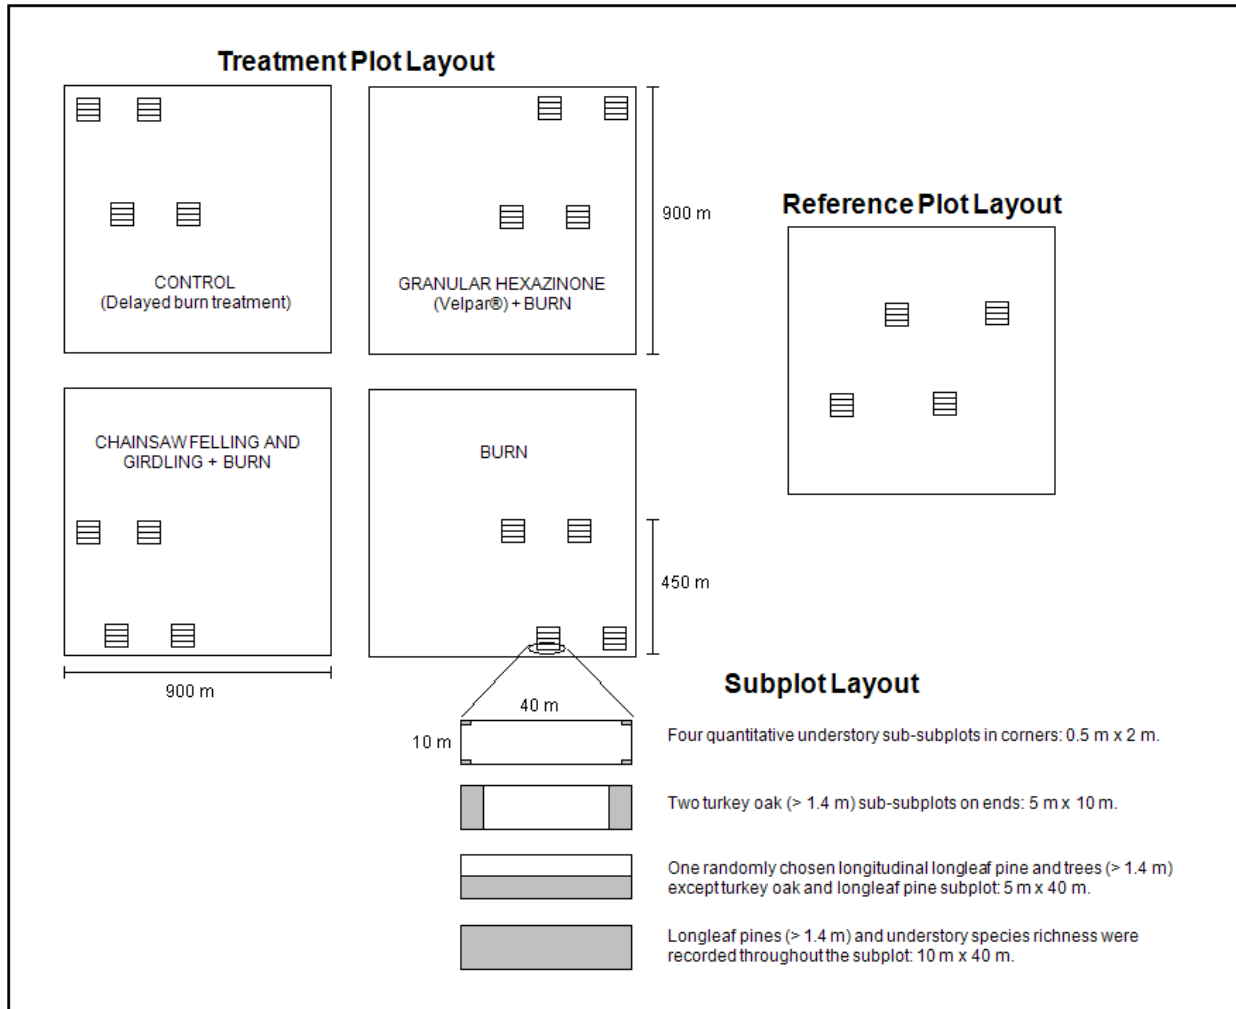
Treatment Plot Layout

CONTROL
(Delayed burn treatment)

GRANULAR HEXAZINONE
(Velpar®) + BURN

900 m

Reference Plot Layout

CHAINSAW FELLING AND
GIRDLING + BURN

BURN

450 m

900 m

Subplot Layout

40 m

10 m

Four quantitative understory sub-subplots in corners: 0.5 m x 2 m.

Two turkey oak (> 1.4 m) sub-subplots on ends: 5 m x 10 m.

One randomly chosen longitudinal longleaf pine and trees (> 1.4 m) except turkey oak and longleaf pine subplot: 5 m x 40 m.

Longleaf pines (> 1.4 m) and understory species richness were recorded throughout the subplot: 10 m x 40 m.